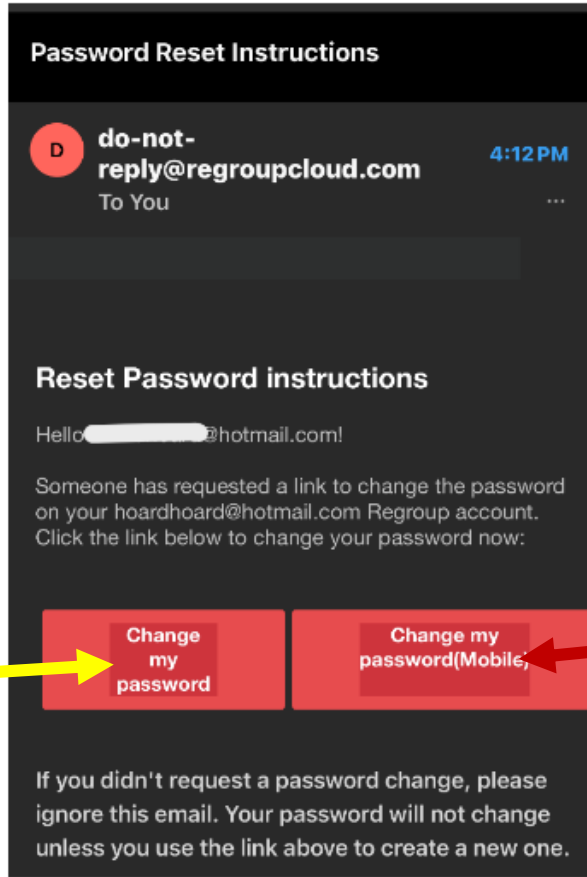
Password Reset Instructions

D

do-not-reply@regroupcloud.com

4:12 PM

To You

...

Reset Password instructions

Hello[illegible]@hotmail.com!

Someone has requested a link to change the password on your hoardhoard@hotmail.com Regroup account. Click the link below to change your password now:

Change my password

Change my password(Mobile)

If you didn't request a password change, please ignore this email. Your password will not change unless you use the link above to create a new one.